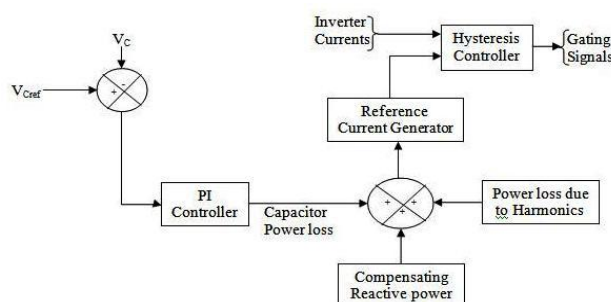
Inverter Currents

Hysteresis Controller

Gating Signals

$V_C$

$V_{Cref}$

+

-

Reference Current Generator

PI Controller

Capacitor Power loss

+

+

+

Power loss due to Harmonics

Compensating Reactive power